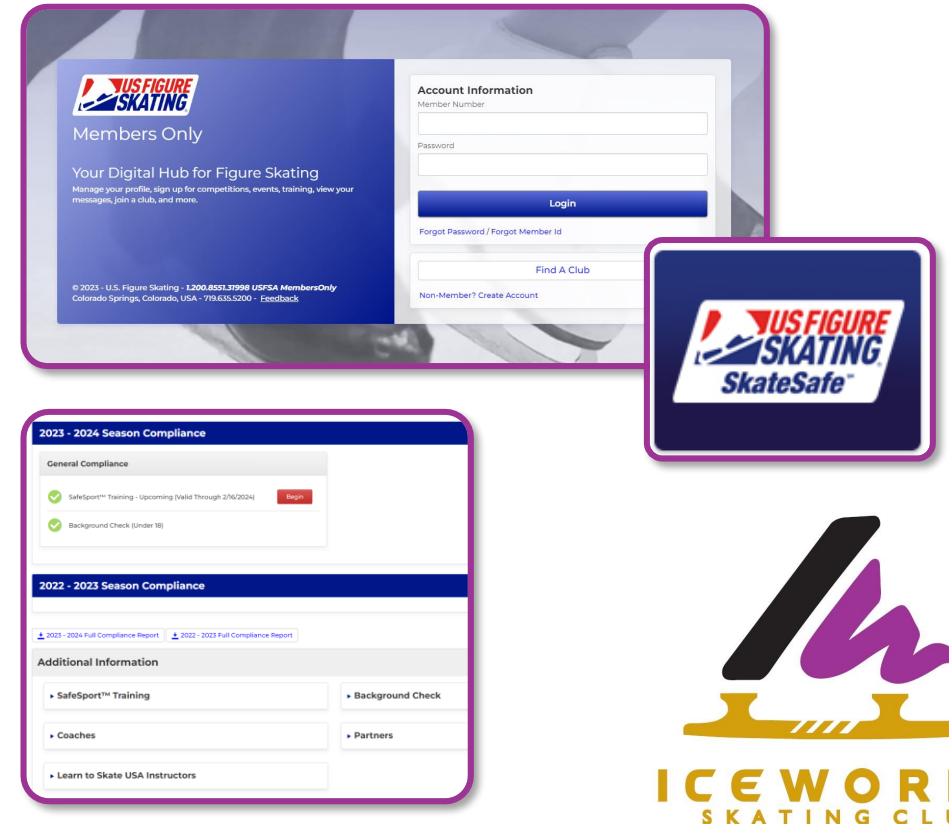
US FIGURE SKATING

Members Only

Your Digital Hub for Figure Skating

Manage your profile, sign up for competitions, events, training, view your messages, join a club, and more.

© 2023 - U.S. Figure Skating - 1.200.8551.31998 USFSA MembersOnly
Colorado Springs, Colorado, USA - 719.635.5200 - Feedback

Account Information

Member Number

Password

Login

Forgot Password / Forgot Member Id

Find A Club

Non-Member? Create Account

US FIGURE SKATING
SkateSafe

2023 - 2024 Season Compliance

General Compliance

SafeSport™ Training - Upcoming (Valid Through 2/16/2024) Begin

Background Check (Under 18)

2022 - 2023 Season Compliance

2023 - 2024 Full Compliance Report

2022 - 2023 Full Compliance Report

Additional Information

▸ SafeSport™ Training

▸ Background Check

▸ Coaches

▸ Partners

▸ Learn to Skate USA Instructors

ICEWOR
SKATING CLU